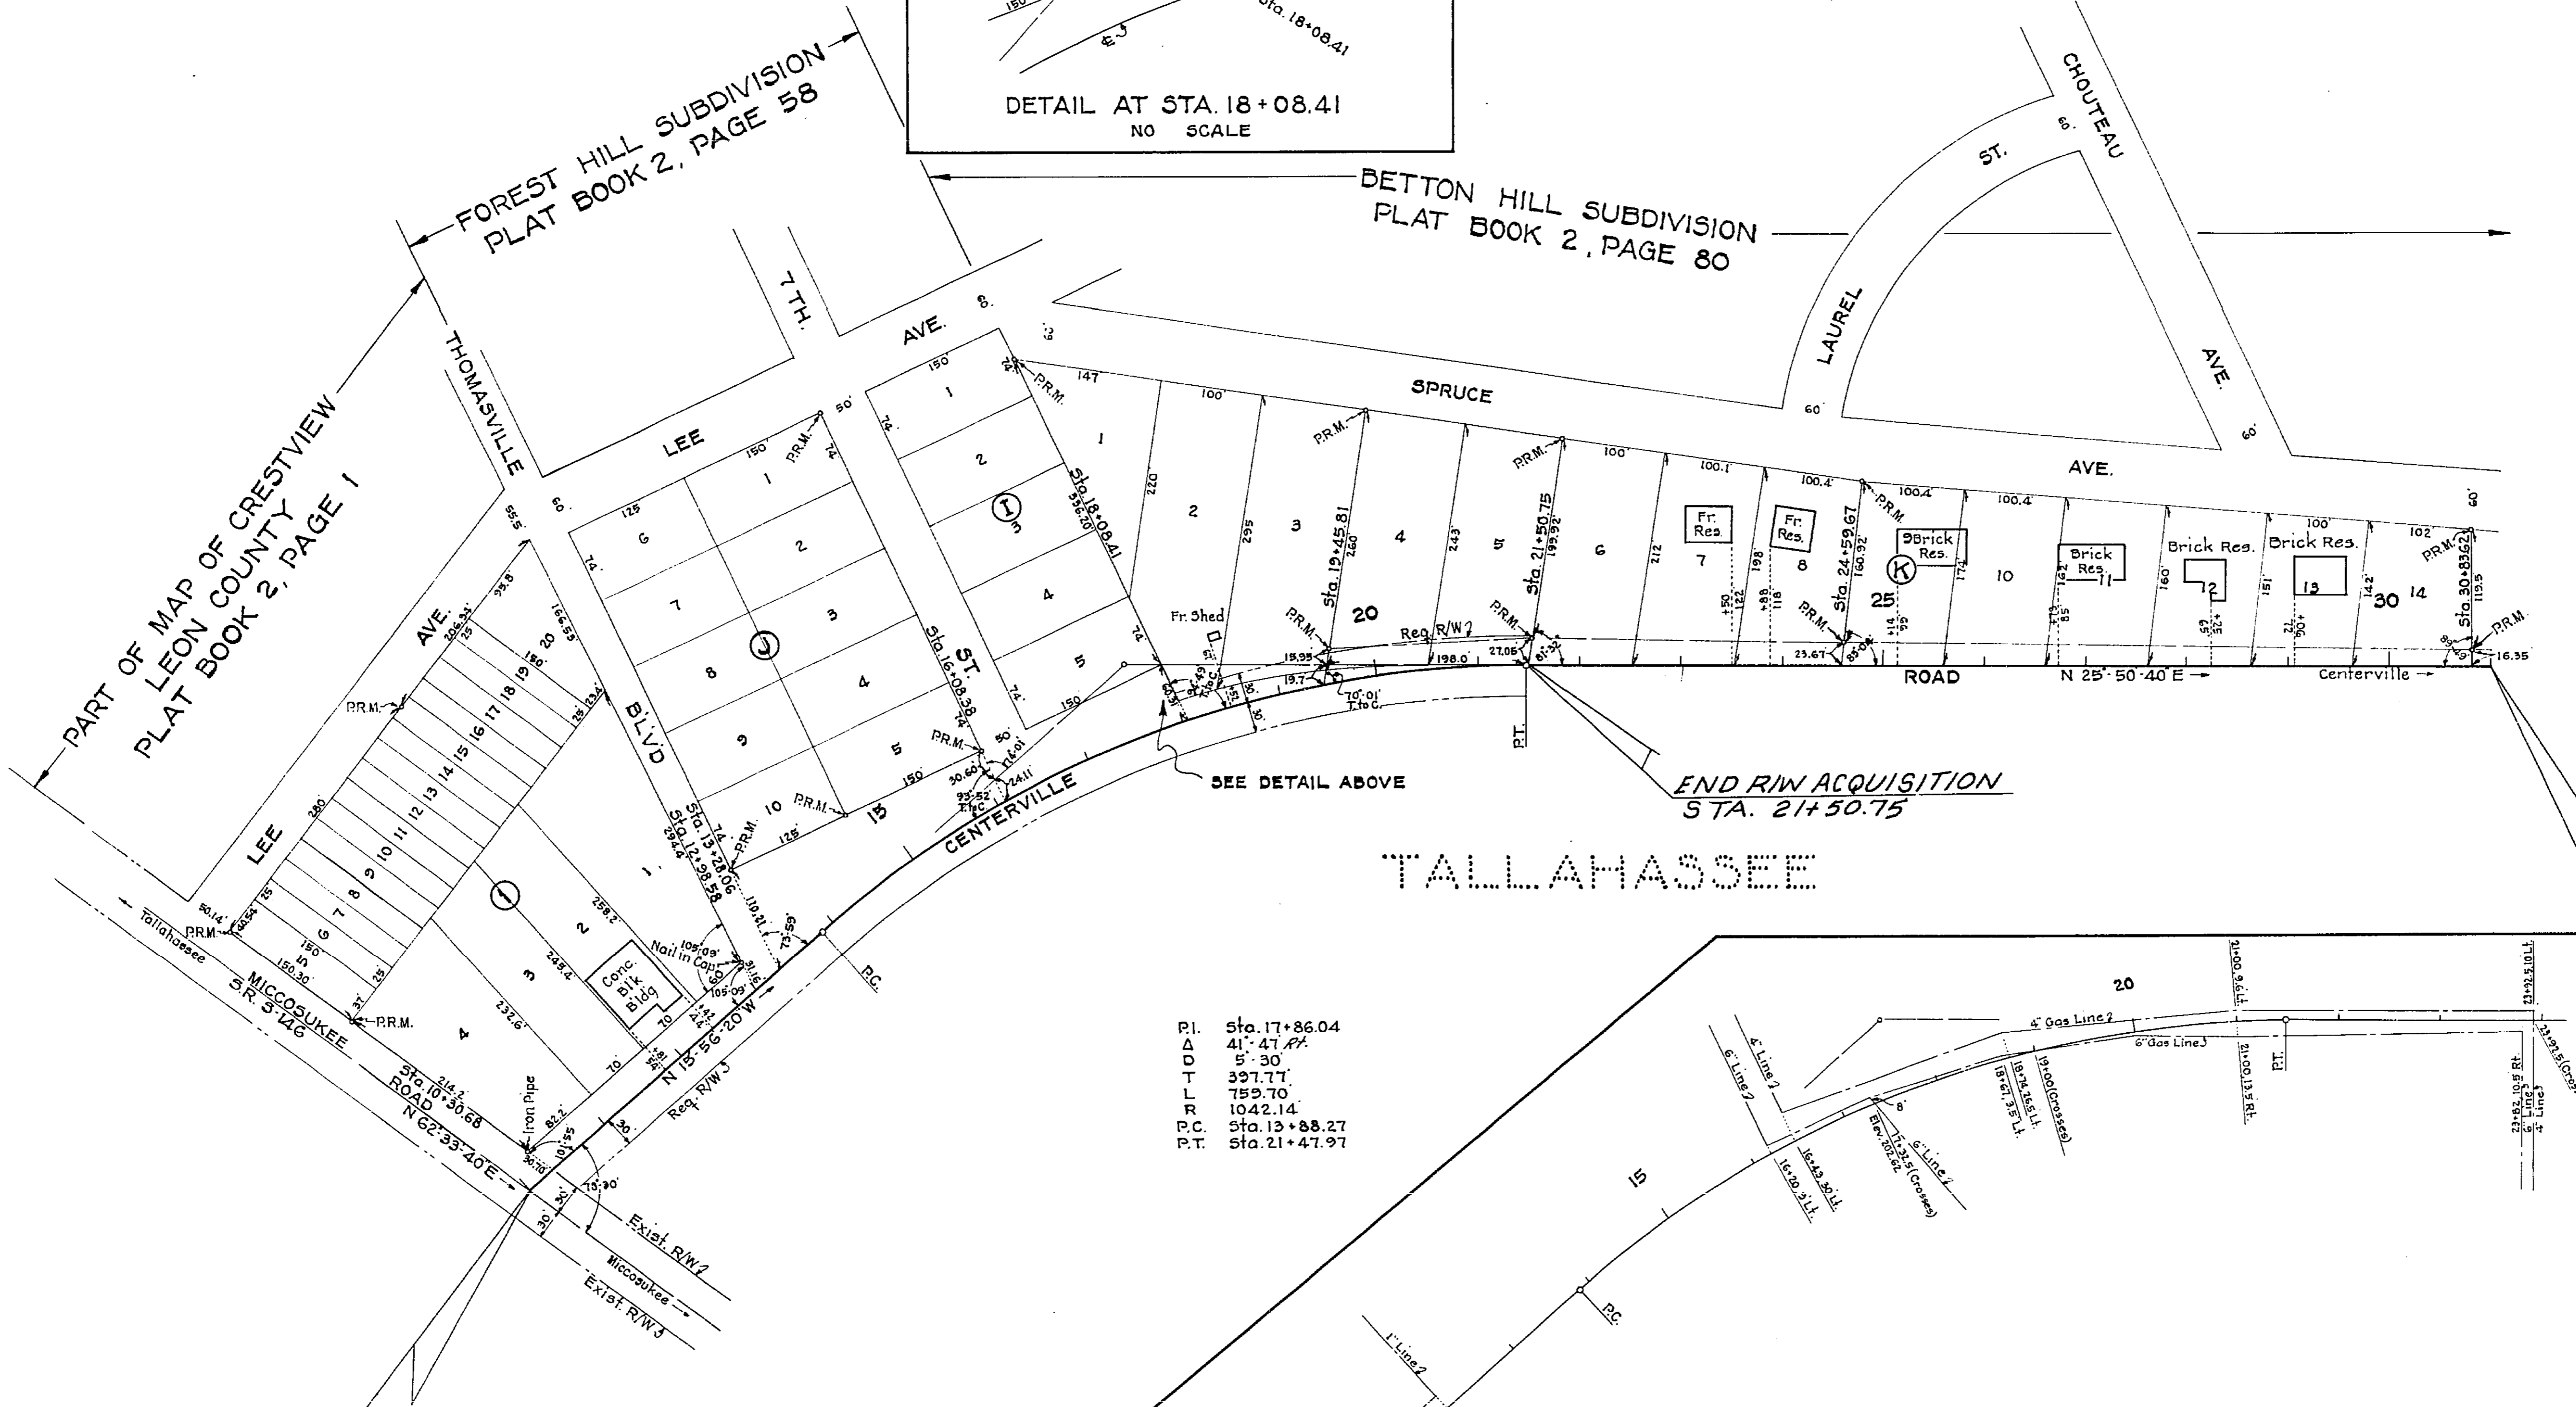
Sta. 18+08.41

DETAIL AT STA. 18+08.41
NO SCALE

FOREST HILL SUBDIVISION
PLAT BOOK 2, PAGE 58

BETTON HILL SUBDIVISION
PLAT BOOK 2, PAGE 80

CHOUTEAU
ST.
LAUREL
AVE.
SPRUCE
AVE.
7TH.
AVE.
LEE
THOMASVILLE
BLV'D
ST.
AVE.
LEE

PART OF MAP OF CRESTVIEW
LEON COUNTY
PLAT BOOK 2, PAGE 1

P.R.M.
1
2
3
4
5
6
7
8
9
10
11
12
13
14
15
16
17
18
19
20

Fr. Shed
Fr. Res.
Fr. Res.
Brick Res.
Brick Res.
Brick Res.
Brick Res.

Sta. 18+08.41
Sta. 16+08.38
Sta. 13+28.06
Sta. 12+98.58
Sta. 19+45.81
Sta. 21+50.75
Sta. 24+59.67
Sta. 30+83.62
Sta. 10+30.68

Req. R/W
ROAD
N 25°50'40" E
Centerville
CENTERVILLE
N 13°56'20" W
Req. R/W
Nail in Cap
Conc. Blk. Bldg.
Iron Pipe
MICCOSUKEE
S.R. 3-146
ROAD
N 62°33'40" E
Tallahassee
Exist. R/W
Miccosukee
Exist. R/W
P.C.
P.T.

SEE DETAIL ABOVE

END R/W ACQUISITION
STA. 21+50.75

TALLAHASSEE

P.I. Sta. 17+86.04
Δ 41°47' Rt.
D 5°30'
T 397.77
L 759.70
R 1042.14
P.C. Sta. 13+88.27
P.T. Sta. 21+47.97

20
15
4" Gas Line
6" Gas Line
4" Line
6" Line
6" Line
1" Line
19+00 (Crosses)
Elev. 202.62
P.T.
P.C.